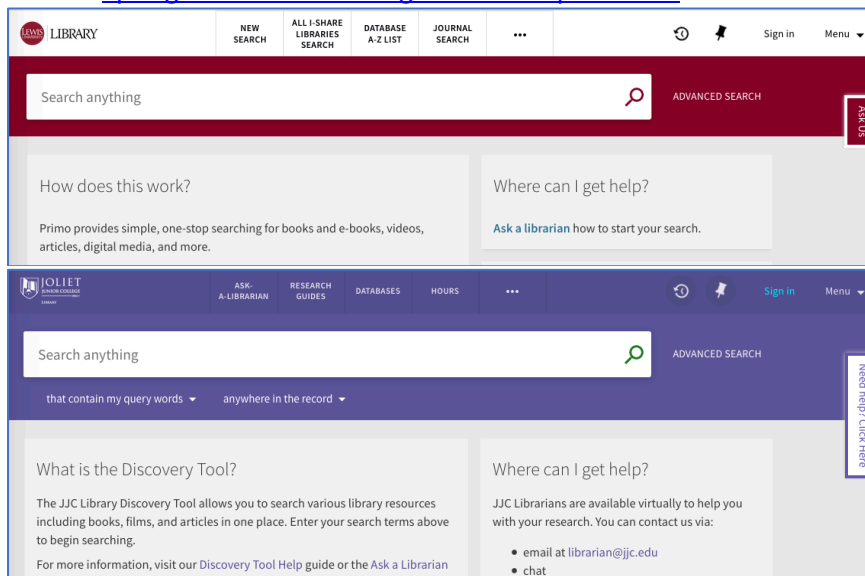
LEWIS UNIVERSITY LIBRARY

NEW SEARCH

ALL I-SHARE LIBRARIES SEARCH

DATABASE A-Z LIST

JOURNAL SEARCH

•••

Sign in

Menu

Search anything

ADVANCED SEARCH

ASK US

How does this work?

Primo provides simple, one-stop searching for books and e-books, videos, articles, digital media, and more.

Where can I get help?

Ask a librarian how to start your search.

JOLIET JUNIOR COLLEGE LIBRARY

ASK-A-LIBRARIAN

RESEARCH GUIDES

DATABASES

HOURS

•••

Sign in

Menu

Search anything

ADVANCED SEARCH

that contain my query words

anywhere in the record

Need help? Click Here

What is the Discovery Tool?

The JJC Library Discovery Tool allows you to search various library resources including books, films, and articles in one place. Enter your search terms above to begin searching.

For more information, visit our Discovery Tool Help guide or the Ask a Librarian

Where can I get help?

JJC Librarians are available virtually to help you with your research. You can contact us via:

• email at librarian@jjc.edu

• chat